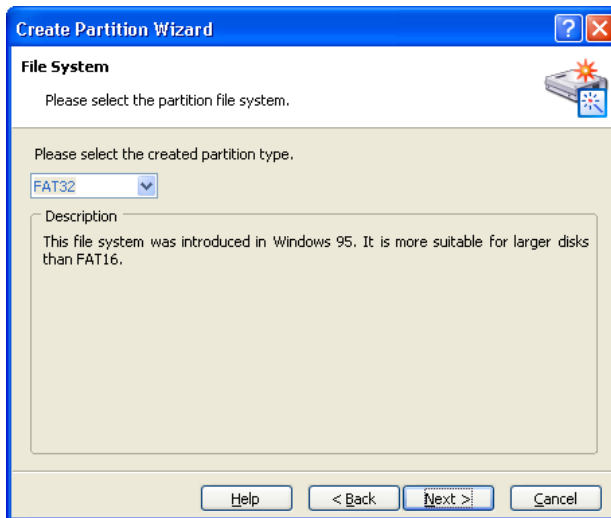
Create Partition Wizard

File System

Please select the partition file system.

Please select the created partition type.

FAT32

Description

This file system was introduced in Windows 95. It is more suitable for larger disks than FAT16.

Help

< Back

Next >

Cancel